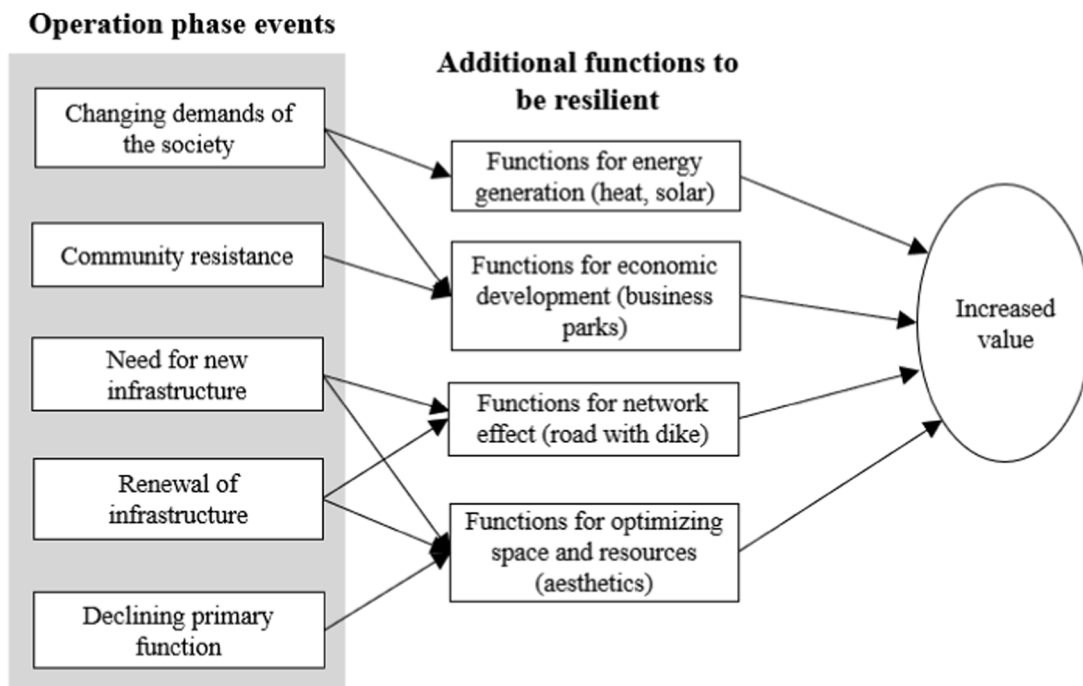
Operation phase events

Changing demands of the society

Community resistance

Need for new infrastructure

Renewal of infrastructure

Declining primary function

Additional functions to be resilient

Functions for energy generation (heat, solar)

Functions for economic development (business parks)

Functions for network effect (road with dike)

Functions for optimizing space and resources (aesthetics)

Increased value